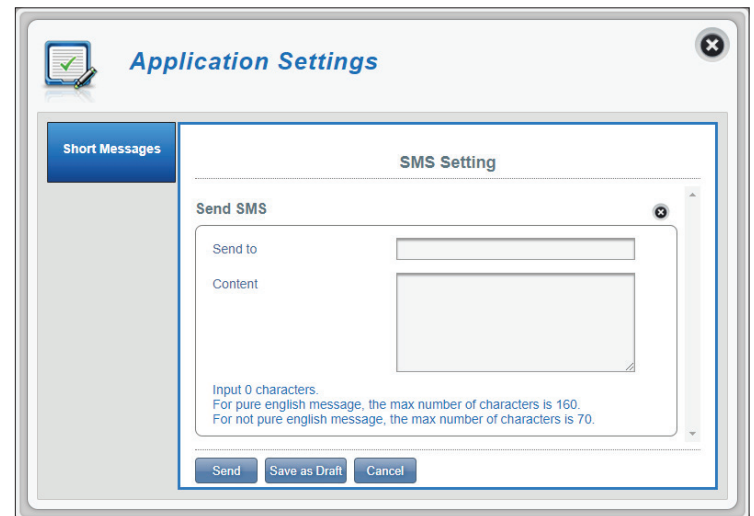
Application Settings

Short Messages

SMS Setting

Send SMS

Send to

Content

Input 0 characters.
For pure english message, the max number of characters is 160.
For not pure english message, the max number of characters is 70.

Send Save as Draft Cancel